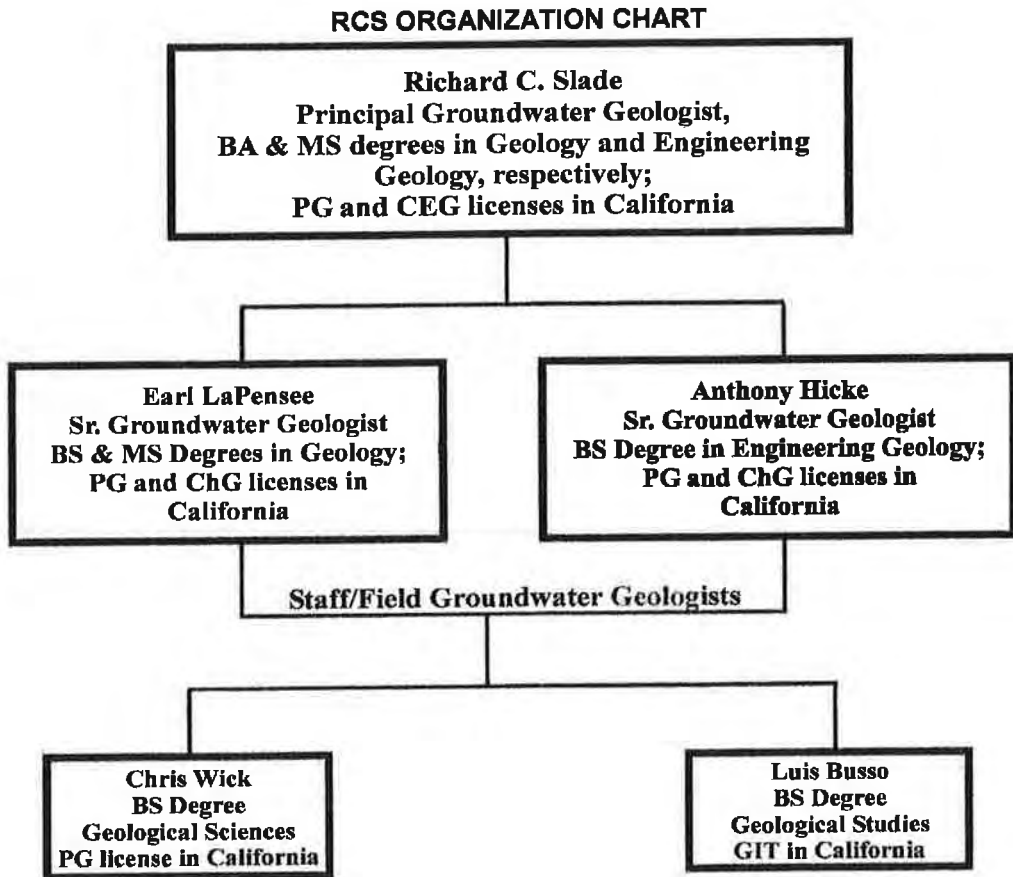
RCS ORGANIZATION CHART

Richard C. Slade
Principal Groundwater Geologist,
BA & MS degrees in Geology and Engineering Geology, respectively;
PG and CEG licenses in California

Earl LaPensee
Sr. Groundwater Geologist
BS & MS Degrees in Geology;
PG and ChG licenses in California

Anthony Hicke
Sr. Groundwater Geologist
BS Degree in Engineering Geology;
PG and ChG licenses in California

Staff/Field Groundwater Geologists

Chris Wick
BS Degree
Geological Sciences
PG license in California

Luis Busso
BS Degree
Geological Studies
GIT in California